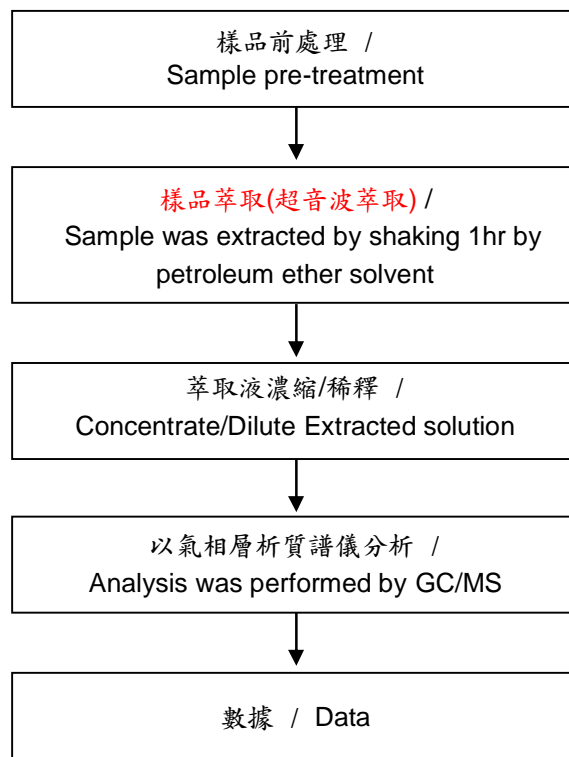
樣品前處理 /
Sample pre-treatment

樣品萃取(超音波萃取) /
Sample was extracted by shaking 1hr by petroleum ether solvent

萃取液濃縮/稀釋 /
Concentrate/Dilute Extracted solution

以氣相層析質譜儀分析 /
Analysis was performed by GC/MS

數據 / Data